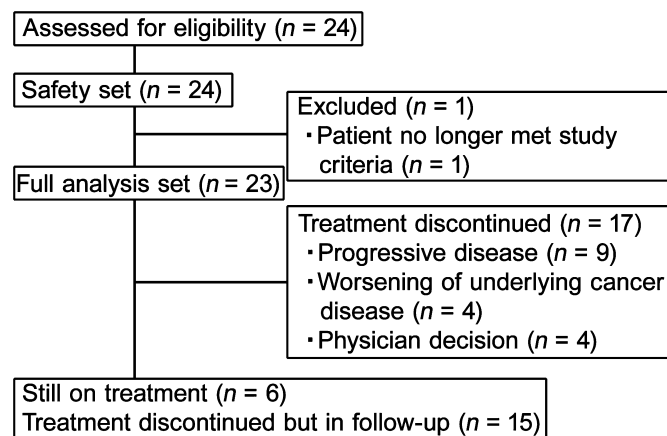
Assessed for eligibility ($n$ = 24)

Safety set ($n$ = 24)

Excluded ($n$ = 1)
・Patient no longer met study criteria ($n$ = 1)

Full analysis set ($n$ = 23)

Treatment discontinued ($n$ = 17)
・Progressive disease ($n$ = 9)
・Worsening of underlying cancer disease ($n$ = 4)
・Physician decision ($n$ = 4)

Still on treatment ($n$ = 6)
Treatment discontinued but in follow-up ($n$ = 15)